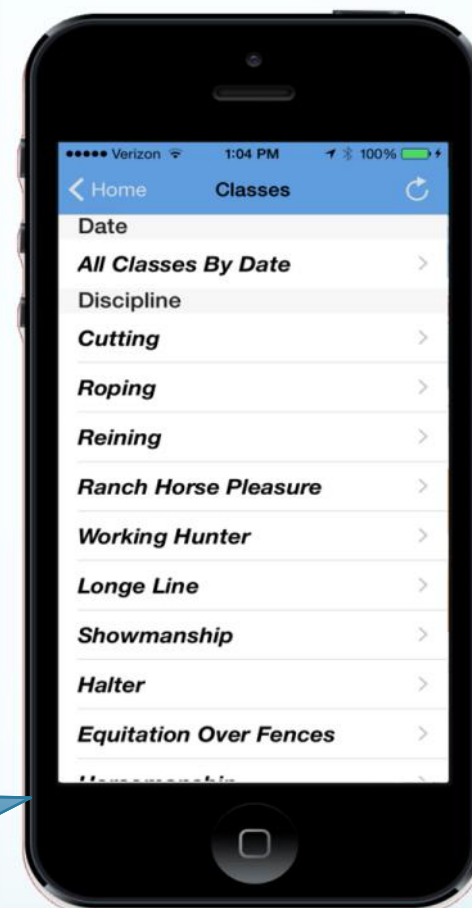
••••• Verizon 1:04 PM 100%

Home Classes

Date

All Classes By Date

Discipline

Cutting

Roping

Reining

Ranch Horse Pleasure

Working Hunter

Longe Line

Showmanship

Halter

Equitation Over Fences

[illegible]